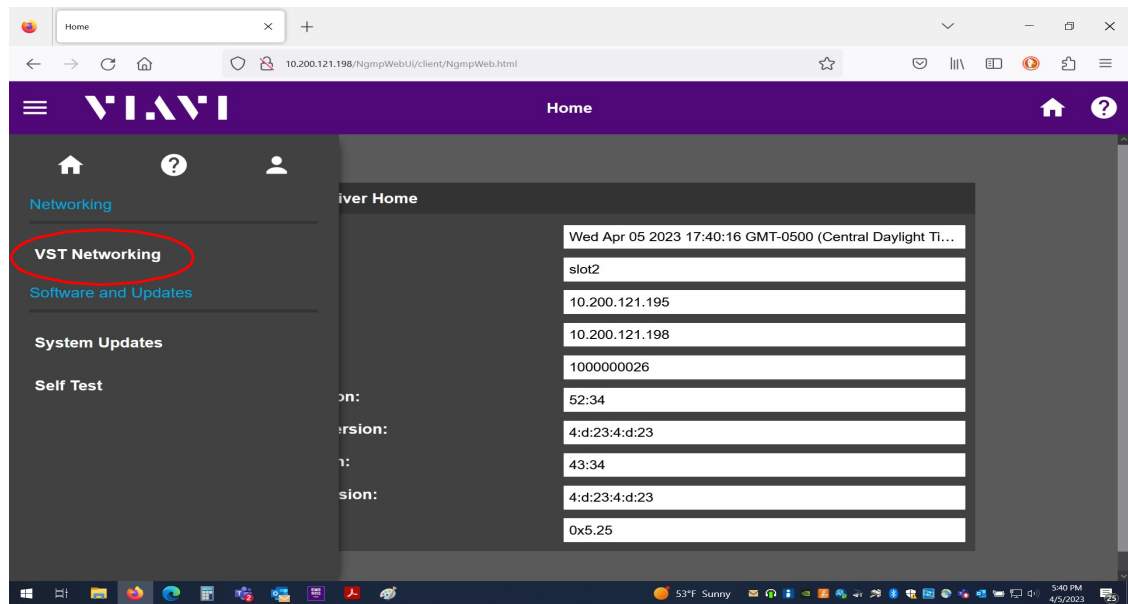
Home

10.200.121.198/NgmpWebUi/client/NgmpWeb.html

VIAVI

Home

Networking

VST Networking

Software and Updates

System Updates

Self Test

iver Home

Wed Apr 05 2023 17:40:16 GMT-0500 (Central Daylight Ti...

slot2

10.200.121.195

10.200.121.198

1000000026

on:

52:34

ersion:

4:d:23:4:d:23

:

43:34

sion:

4:d:23:4:d:23

0x5.25

53°F Sunny

5:40 PM
4/5/2023

25